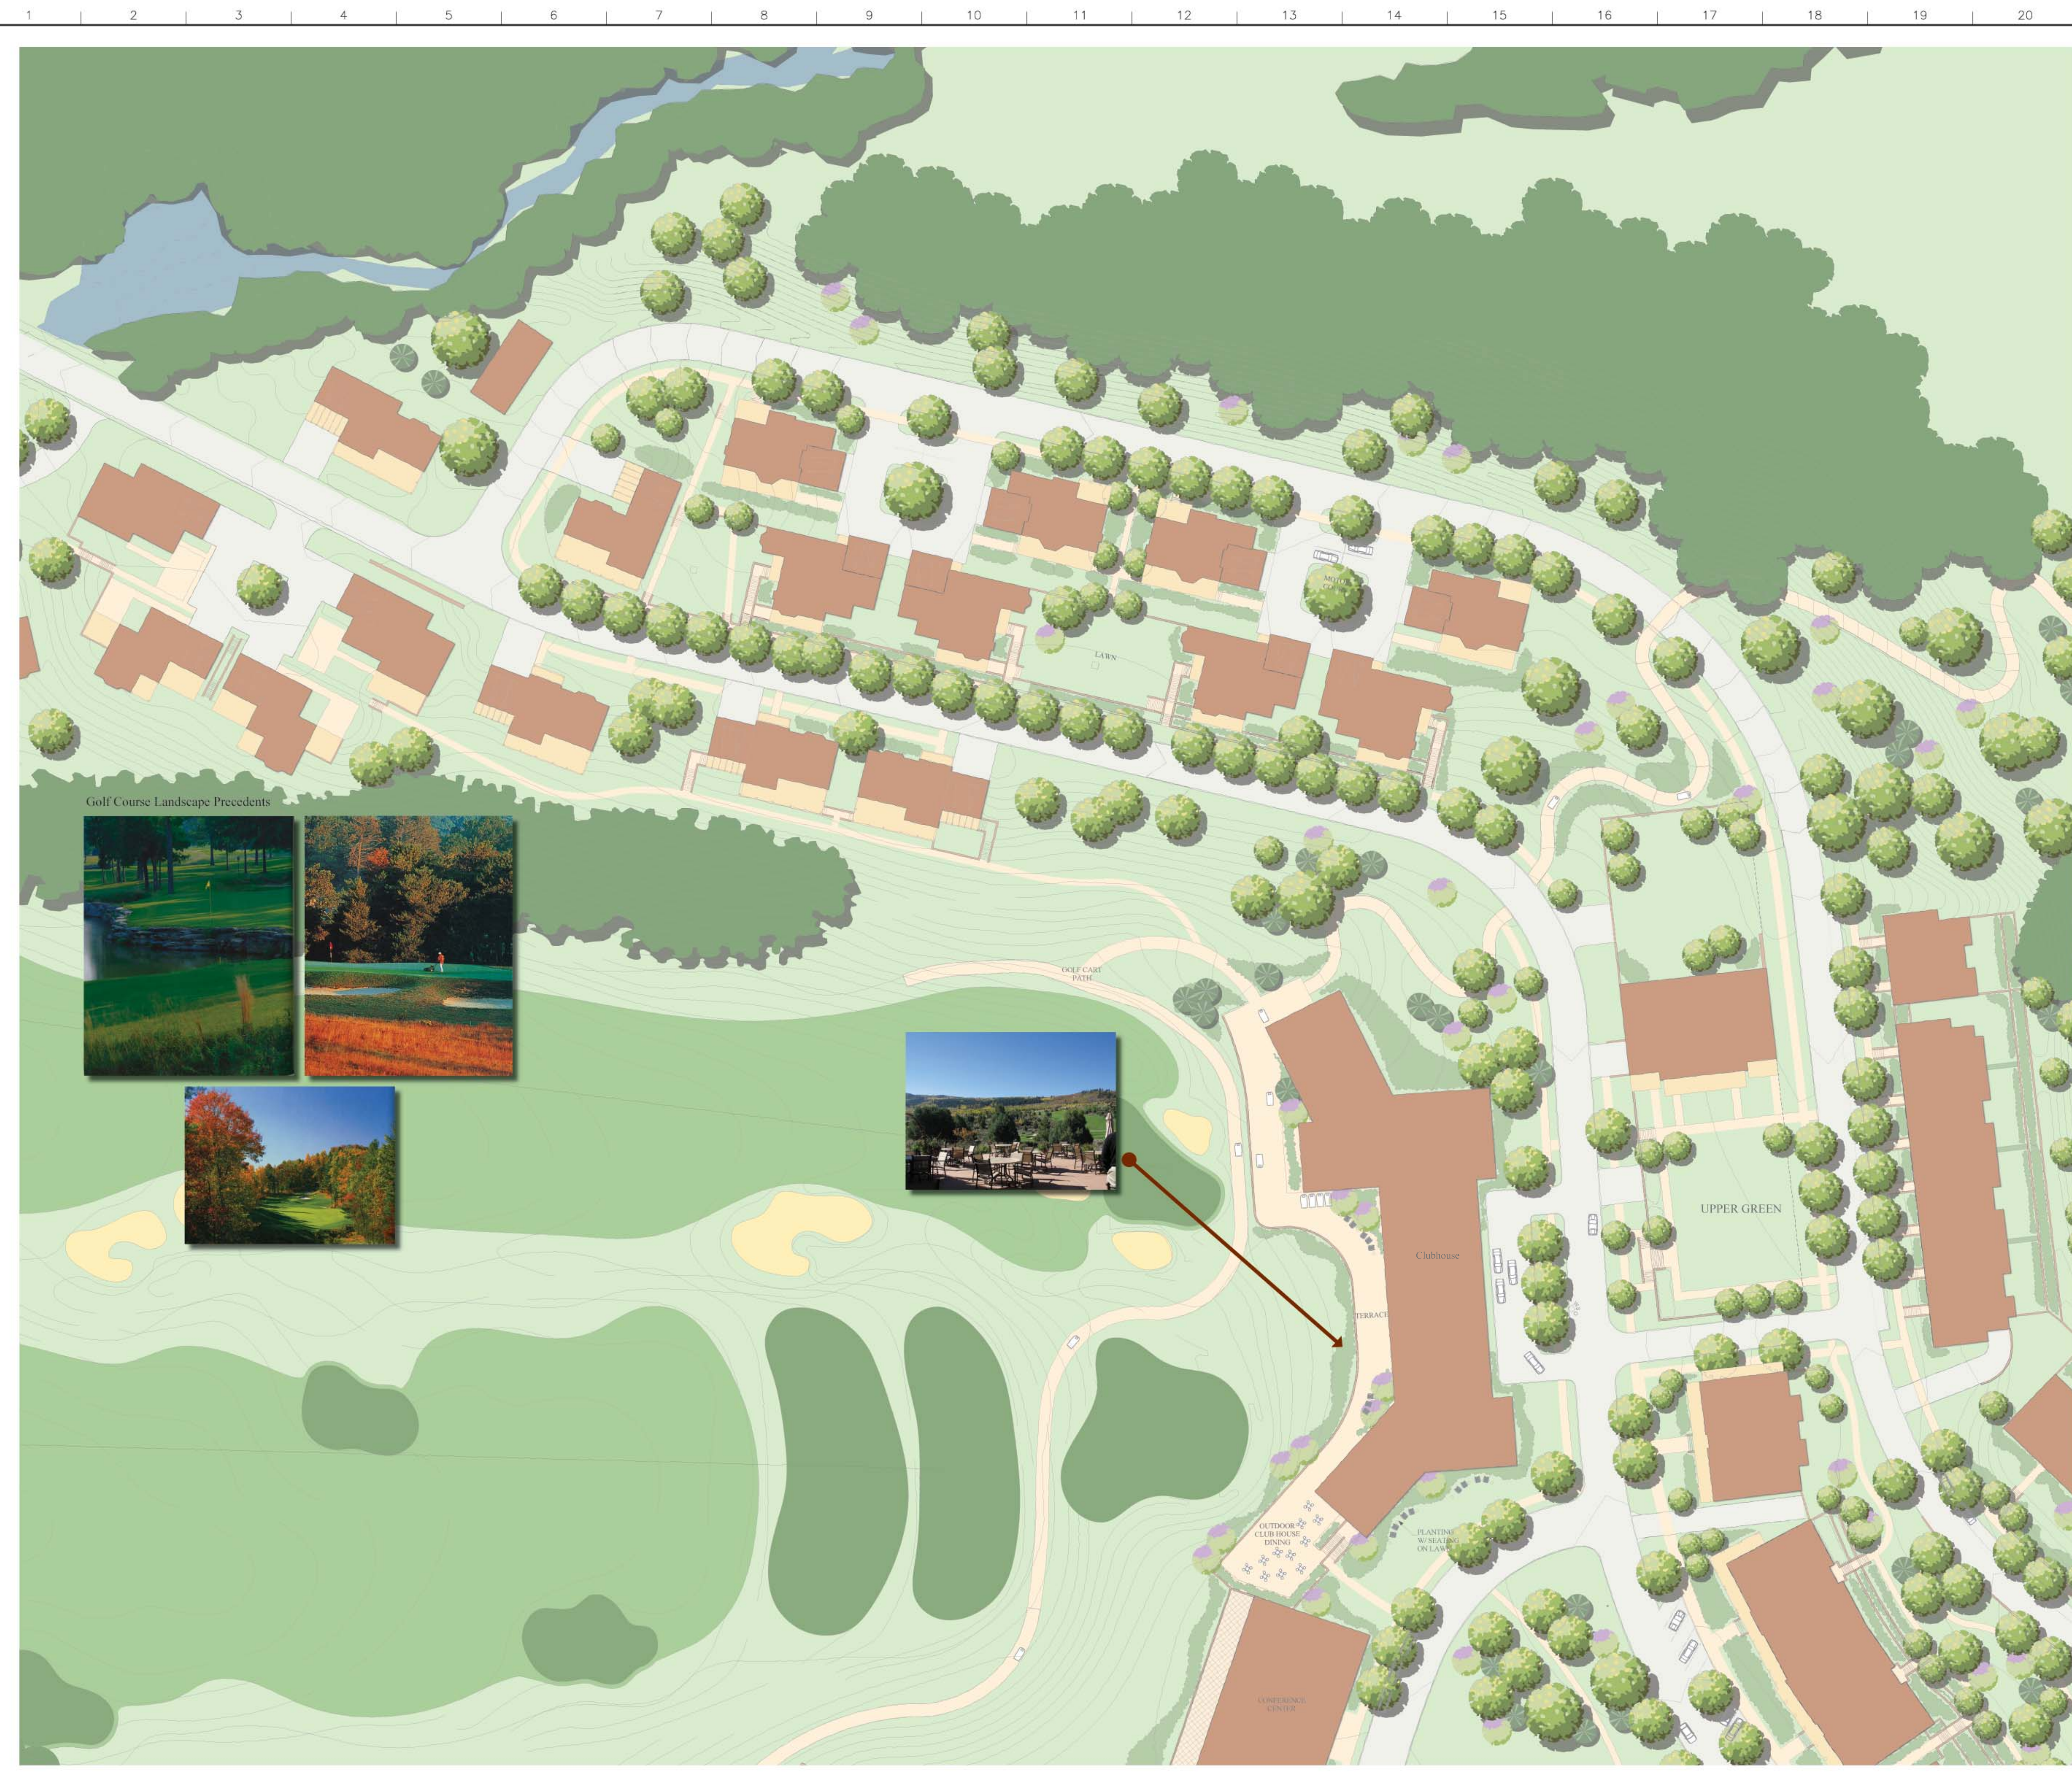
1 2 3 4 5 6 7 8 9 10 11 12 13 14 15 16 17 18 19 20

Golf Course Landscape Precedents

LAWN

GOLF CART PATH

UPPER GREEN

Clubhouse

TERRACE

OUTDOOR CLUB HOUSE DINING

PLANTING W/ SEATING ON LAWN

CONFERENCE CENTER